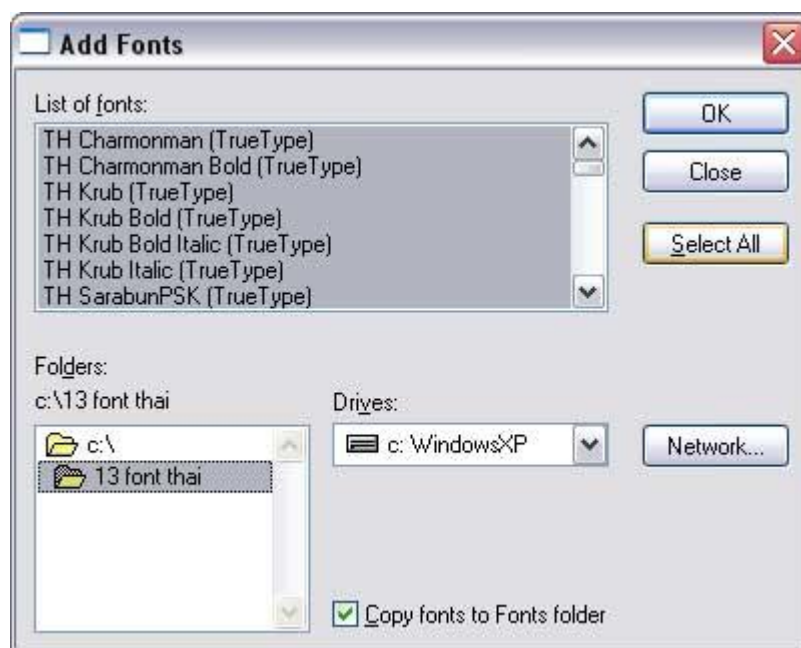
Add Fonts

List of fonts:

TH Charmonman (TrueType)
TH Charmonman Bold (TrueType)
TH Krub (TrueType)
TH Krub Bold (TrueType)
TH Krub Bold Italic (TrueType)
TH Krub Italic (TrueType)
TH SarabunPSK (TrueType)

OK

Close

Select All

Folders:
c:\13 font thai

c:\
13 font thai

Drives:
c: WindowsXP

Network...

Copy fonts to Fonts folder